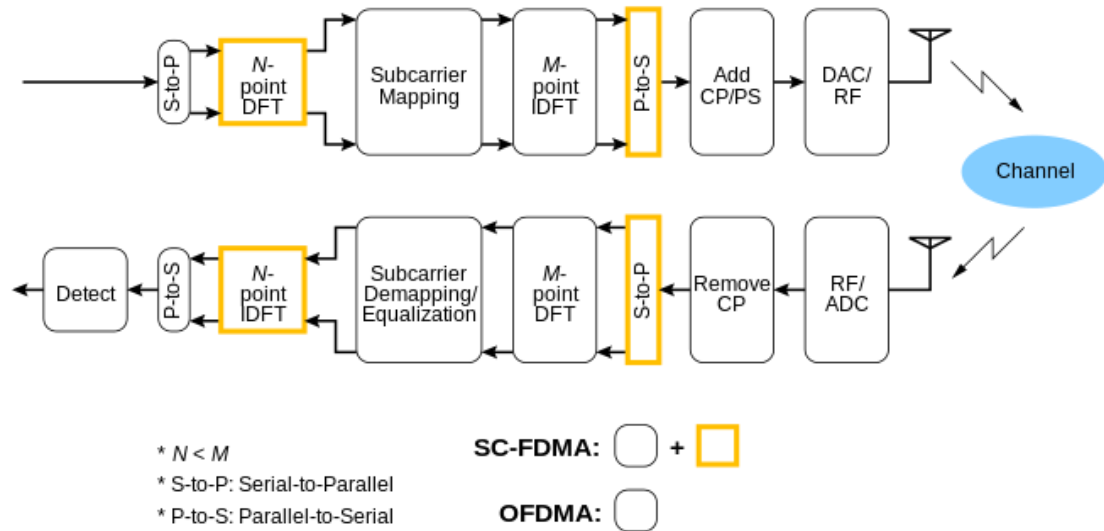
S-to-P

N-point DFT

Subcarrier Mapping

M-point IDFT

P-to-S

Add CP/PS

DAC/ RF

Channel

Detect

P-to-S

N-point IDFT

Subcarrier Demapping/ Equalization

M-point DFT

S-to-P

Remove CP

RF/ ADC

* $N < M$

* S-to-P: Serial-to-Parallel

* P-to-S: Parallel-to-Serial

SC-FDMA: +

OFDMA: